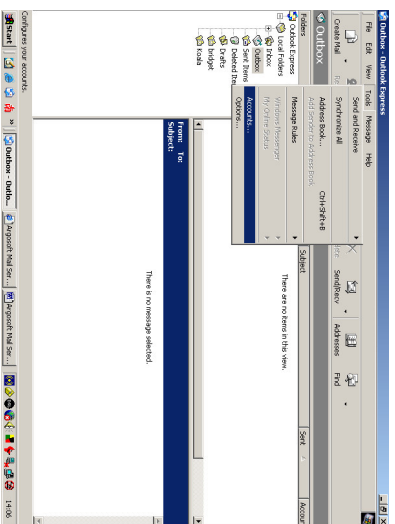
Outbox - Outlook Express

File Edit View Tools Message Help

Create Mail Re

Send and Receive
Synchronize All

Address Book... Ctrl+Shift+B
Add Sender to Address Book

Message Rules

Windows Messenger
My Online Status

Accounts...
Options...

Send/Recv Addresses Find

Outbox

Folders
Outlook Express
Local Folders
Inbox
Outbox
Sent Items
Deleted Items
Drafts
bridget
Koala

Subject Sent Account

There are no items in this view.

From: To:
Subject:

There is no message selected.

Configures your accounts.

Start Outbox - Outlo... Argosoft Mail Ser... Argosoft Mail Ser... 14:06